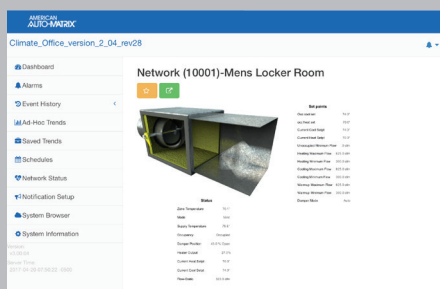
AMERICAN AUTO-MATRIX

Climate_Office_version_2_04_rev28

Dashboard
Alarms
Event History
Ad-Hoc Trends
Saved Trends
Schedules
Network Status
Notification Setup
System Browser
System Information

Network (10001)-Mens Locker Room

Set points

| | |
|---|---|
| Occ cool set | 74.0 |
| occ heat set | 70.0 |
| Current Cool Setpt | 74.0 |
| Current Heat Setpt | 70.0 |
| Unoccupied Minimum Flow | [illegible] |
| Heating Maximum Flow | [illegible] |
| Heating Minimum Flow | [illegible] |
| Cooling Minimum Flow | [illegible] |
| Cooling Maximum Flow | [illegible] |
| Warmup Maximum Flow | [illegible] |
| Warmup Minimum Flow | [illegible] |
| Damper Mode | Auto |

Status

| | |
|---|---|
| Zone Temperature | 70.1 |
| Mode | Heat |
| Supply Temperature | 70.1 |
| Occupancy | Occupied |
| Damper Position | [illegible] |
| Heater Output | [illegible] |
| Current Heat Setpt | 70.0 |
| Current Cool Setpt | 74.0 |
| Flow Rate | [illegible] |

Version
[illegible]
Server Time
2017-04-26 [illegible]